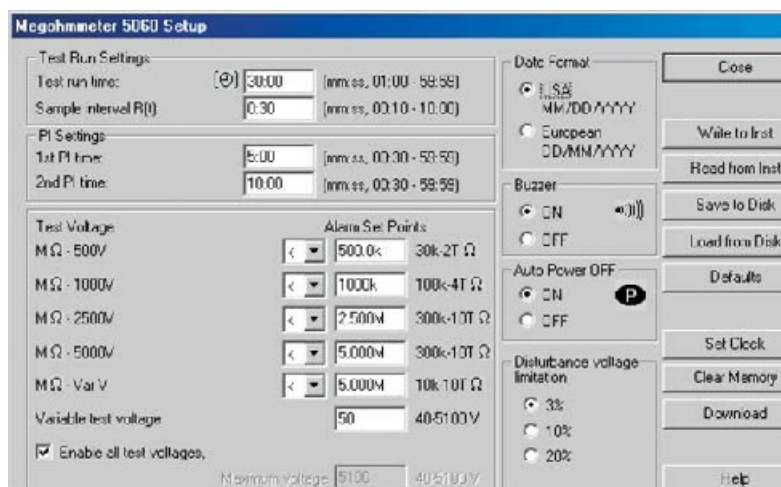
Megohmmeter 5060 Setup

Test Run Settings
Test run time: 30:00 (mm:ss, 01:00 - 59:59)
Sample interval R(t): 0:30 (mm:ss, 00:10 - 10:00)

PI Settings
1st PI time: 5:00 (mm:ss, 00:30 - 59:59)
2nd PI time: 10:00 (mm:ss, 00:30 - 59:59)

Test Voltage
Alarm Set Points
MΩ - 500V < 500.0k 30k-2T Ω
MΩ - 1000V < 1000k 100k-4T Ω
MΩ - 2500V < 2.500M 300k-10T Ω
MΩ - 5000V < 5.000M 300k-10T Ω
MΩ - Var V < 5.000M 10k 10T Ω
Variable test voltage 50 40-5100V
Enable all test voltages.
Maximum voltage 5100 40-5100V

Date Format
USA MM/DD/YYYY
European DD/MM/YYYY

Buzzer
ON
OFF

Auto Power OFF
ON
OFF

Disturbance voltage limitation
3%
10%
20%

Close
Write to Inst
Read from Inst
Save to Disk
Load from Disk
Defaults
Set Clock
Clear Memory
Download
Help